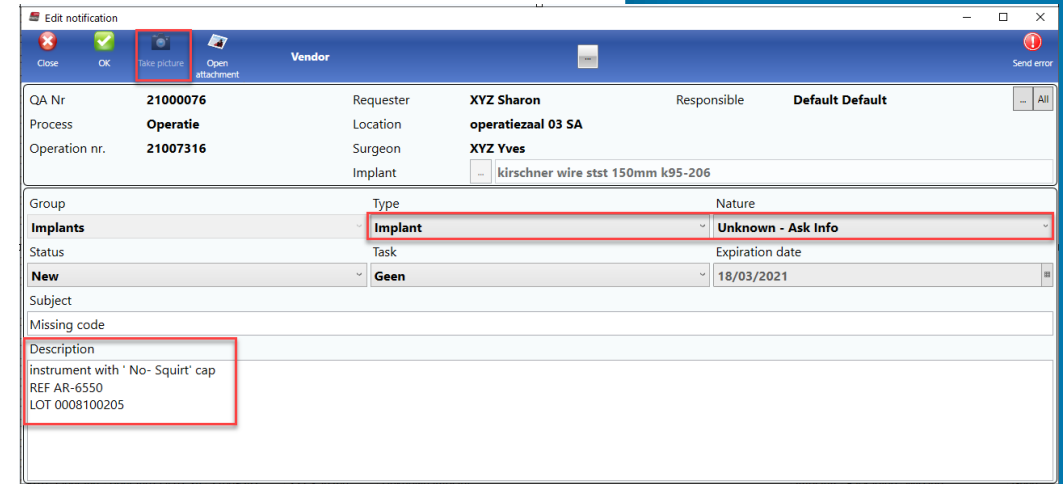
Edit notification

Close
OK
Take picture
Open attachment
Vendor
...
Send error

QA Nr 21000076
Process Operatie
Operation nr. 21007316
Requester XYZ Sharon
Location operatiezaal 03 SA
Surgeon XYZ Yves
Implant ... kirschner wire stst 150mm k95-206
Responsible Default Default
... All

Group
Implants
Type
Implant
Nature
Unknown - Ask Info
Status
New
Task
Geen
Expiration date
18/03/2021
Subject
Missing code
Description
instrument with ' No- Squirt' cap
REF AR-6550
LOT 0008100205